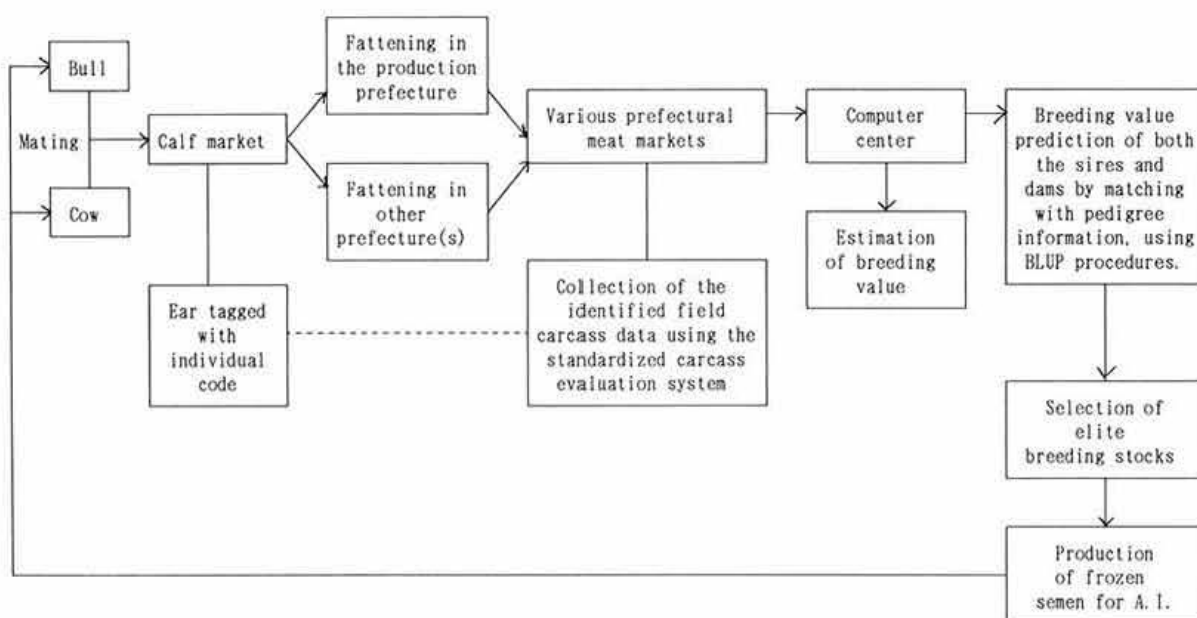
Bull

Mating

Cow

Calf market

Ear tagged with individual code

Fattening in the production prefecture

Fattening in other prefecture(s)

Various prefectural meat markets

Collection of the identified field carcass data using the standardized carcass evaluation system

Computer center

Estimation of breeding value

Breeding value prediction of both the sires and dams by matching with pedigree information, using BLUP procedures.

Selection of elite breeding stocks

Production of frozen semen for A.I.